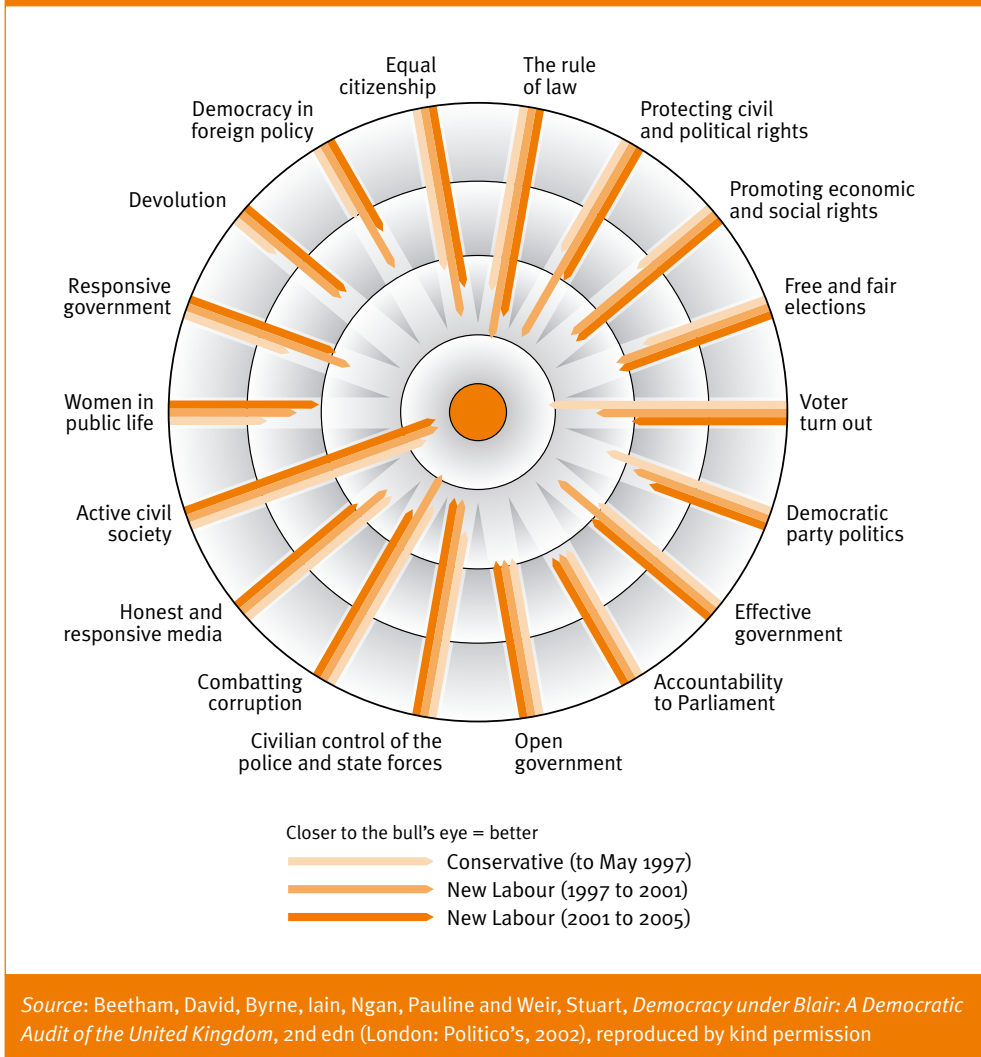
Equal citizenship

The rule of law

Protecting civil and political rights

Promoting economic and social rights

Free and fair elections

Voter turn out

Democratic party politics

Effective government

Accountability to Parliament

Open government

Civilian control of the police and state forces

Combatting corruption

Honest and responsive media

Active civil society

Women in public life

Responsive government

Devolution

Democracy in foreign policy

Closer to the bull's eye = better

Conservative (to May 1997)

New Labour (1997 to 2001)

New Labour (2001 to 2005)

*Source*: Beetham, David, Byrne, Iain, Ngan, Pauline and Weir, Stuart, *Democracy under Blair: A Democratic Audit of the United Kingdom*, 2nd edn (London: Politico's, 2002), reproduced by kind permission